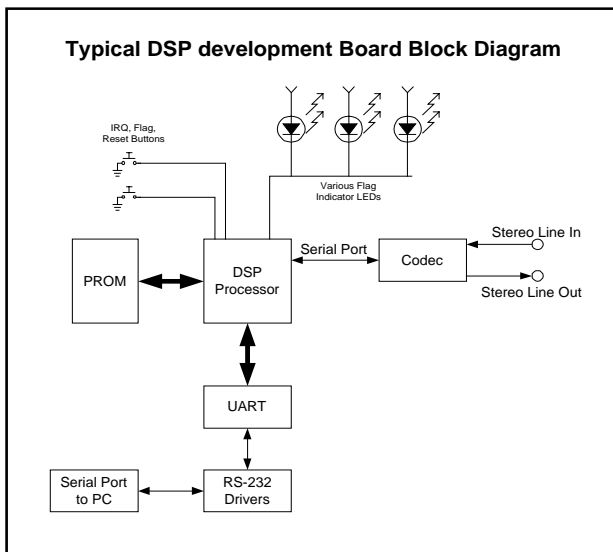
Typical DSP development Board Block Diagram

IRQ, Flag, Reset Buttons

Various Flag Indicator LEDs

PROM

DSP Processor

Serial Port

Codec

Stereo Line In

Stereo Line Out

UART

Serial Port to PC

RS-232 Drivers